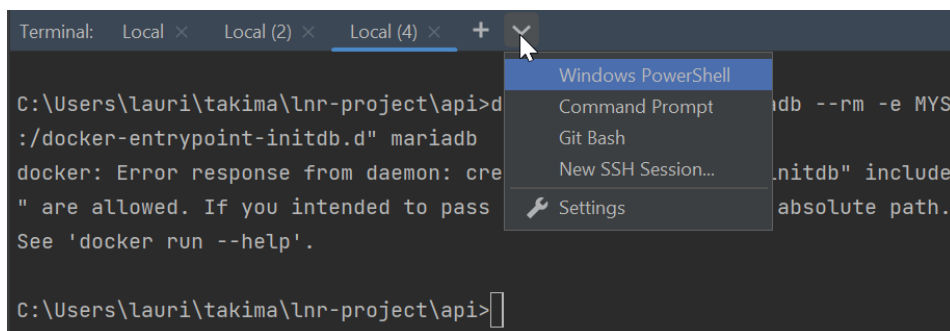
Terminal: Local × Local (2) × Local (4) × + ⌄

Windows PowerShell
Command Prompt
Git Bash
New SSH Session...
Settings

C:\Users\lauri\takima\lnr-project\api>d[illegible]adb --rm -e MYS
:/docker-entrypoint-initdb.d" mariadb
docker: Error response from daemon: cre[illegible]nitdb" include
" are allowed. If you intended to pass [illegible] absolute path.
See 'docker run --help'.

C:\Users\lauri\takima\lnr-project\api>